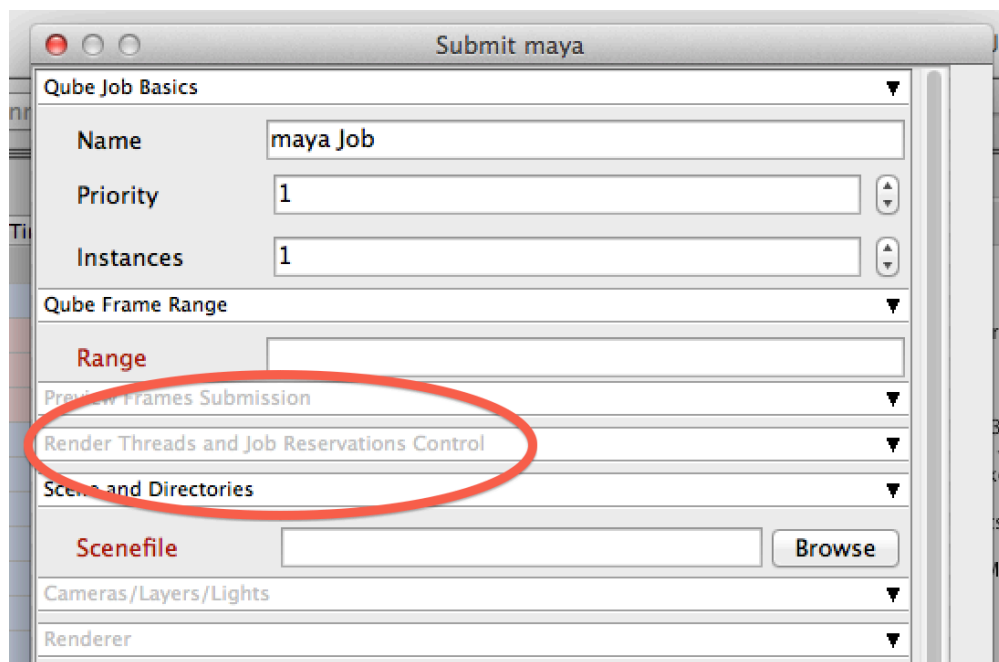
Submit maya

Qube Job Basics

Name maya Job

Priority 1

Instances 1

Qube Frame Range

Range

Preview Frames Submission

Render Threads and Job Reservations Control

Scene and Directories

Scenefile Browse

Cameras/Layers/Lights

Renderer